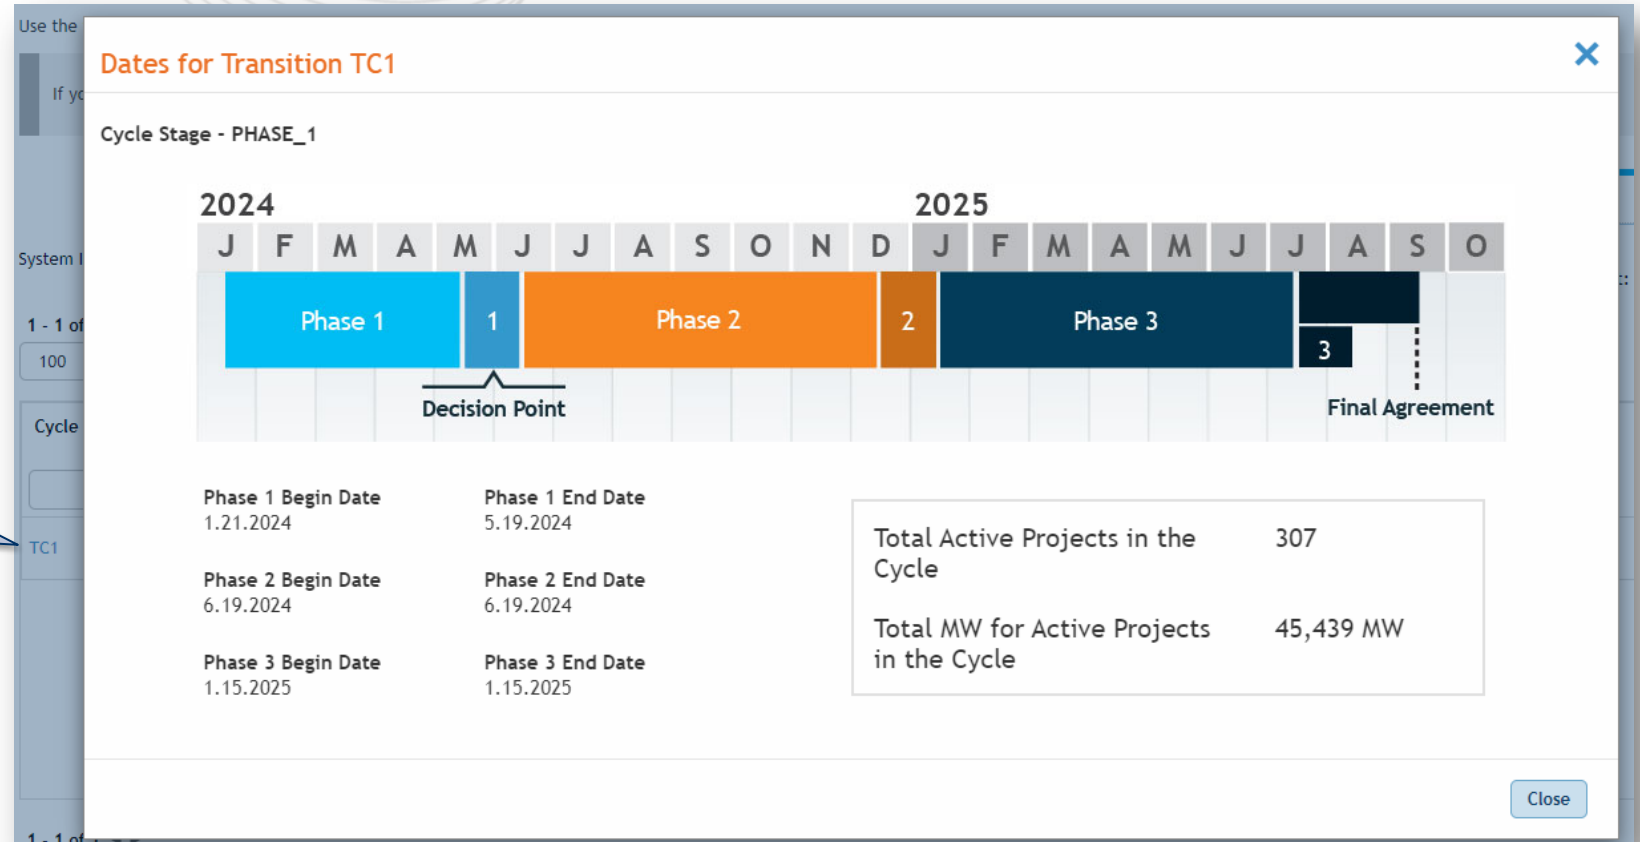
Use the

If yo

System I

1 - 1 of

100

Cycle

TC1

1 - 1 of

Dates for Transition TC1

×

Cycle Stage - PHASE_1

2024

2025

| J | F | M | A | M | J | J | A | S | O | N | D | J | F | M | A | M | J | J | A | S | O |
|---|---|---|---|---|---|---|---|---|---|---|---|---|---|---|---|---|---|---|---|---|---|

Phase 1

1

Phase 2

2

Phase 3

3

Decision Point

Final Agreement

Phase 1 Begin Date
1.21.2024

Phase 1 End Date
5.19.2024

Phase 2 Begin Date
6.19.2024

Phase 2 End Date
6.19.2024

Phase 3 Begin Date
1.15.2025

Phase 3 End Date
1.15.2025

| Total Active Projects in the Cycle | 307 |
|---|---|
| Total MW for Active Projects in the Cycle | 45,439 MW |

Close